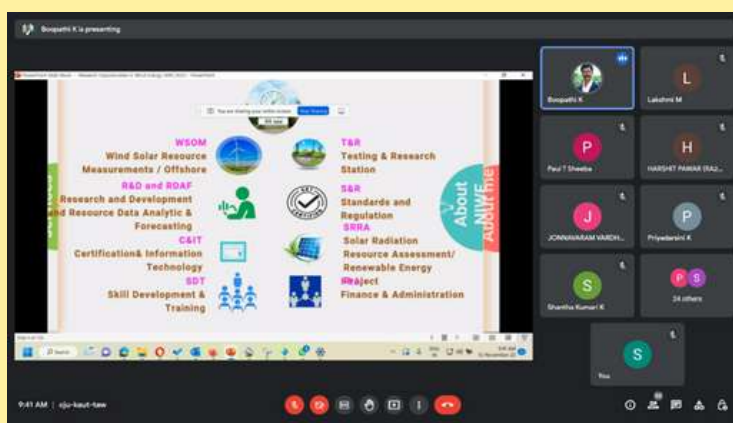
Boopathi K is presenting

WSOM
Wind Solar Resource Measurements / Offshore

R&D and RDAF
Research and Development and Resource Data Analytic & Forecasting

C&IT
Certification& Information Technology

SDT
Skill Development & Training

T&R
Testing & Research Station

S&R
Standards and Regulation

SRRA
Solar Radiation Resource Assessment/ Renewable Energy Project

F&A
Finance & Administration

About NIWE

You are sharing your entire screen
Stop sharing

Boopathi K
Lakshmi M
Paul T Sheeba
HARSHIT PAWAR (RAJ...
JONNAVARAM VARDH...
Priyadarsini K
Shantha Kumari K
24 others
You

9:41 AM | oju-kaut-taw